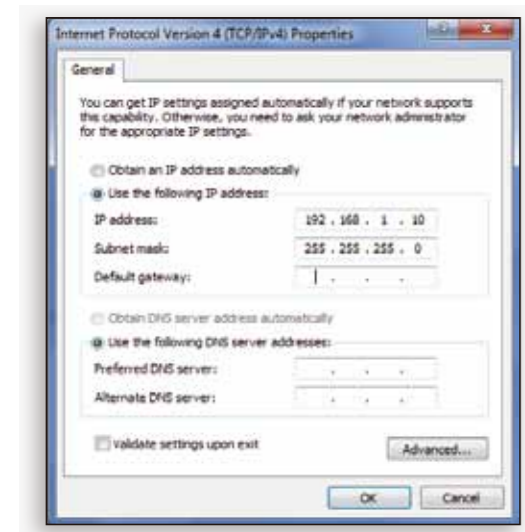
Internet Protocol Version 4 (TCP/IPv4) Properties

General

You can get IP settings assigned automatically if your network supports this capability. Otherwise, you need to ask your network administrator for the appropriate IP settings.

Obtain an IP address automatically

Use the following IP address:

IP address: 192 . 168 . 1 . 10

Subnet mask: 255 . 255 . 255 . 0

Default gateway: . . .

Obtain DNS server address automatically

Use the following DNS server addresses:

Preferred DNS server: . . .

Alternate DNS server: . . .

Validate settings upon exit

Advanced...

OK

Cancel